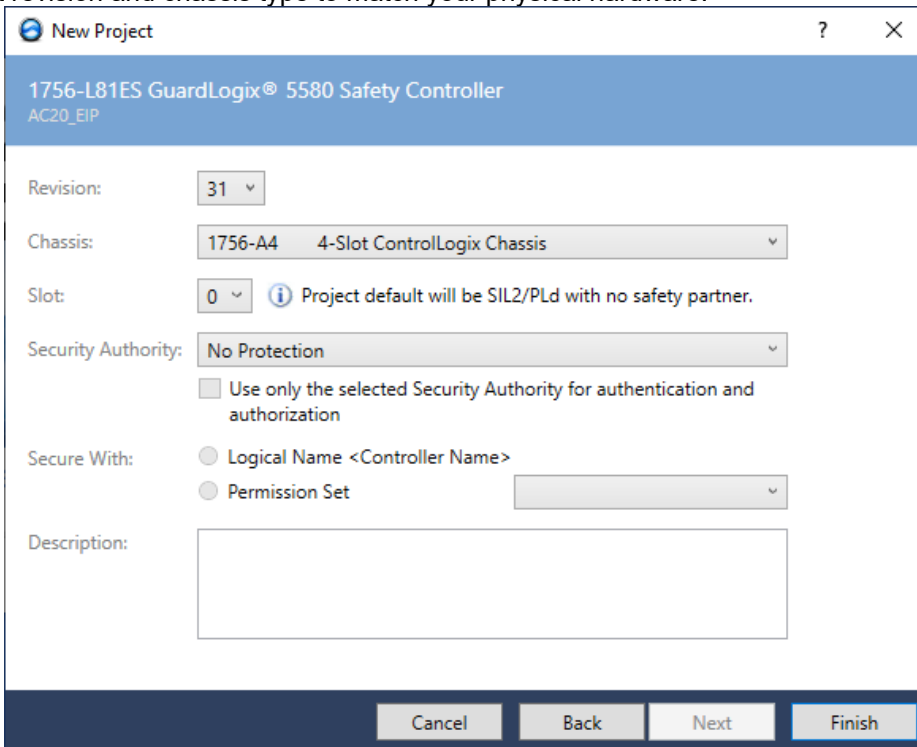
New Project

?

1756-L81ES GuardLogix® 5580 Safety Controller
AC20_EIP

Revision: 31

Chassis: 1756-A4 4-Slot ControlLogix Chassis

Slot: 0 Project default will be SIL2/PLd with no safety partner.

Security Authority: No Protection

Use only the selected Security Authority for authentication and authorization

Secure With: Logical Name <Controller Name>
Permission Set

Description:

Cancel Back Next Finish